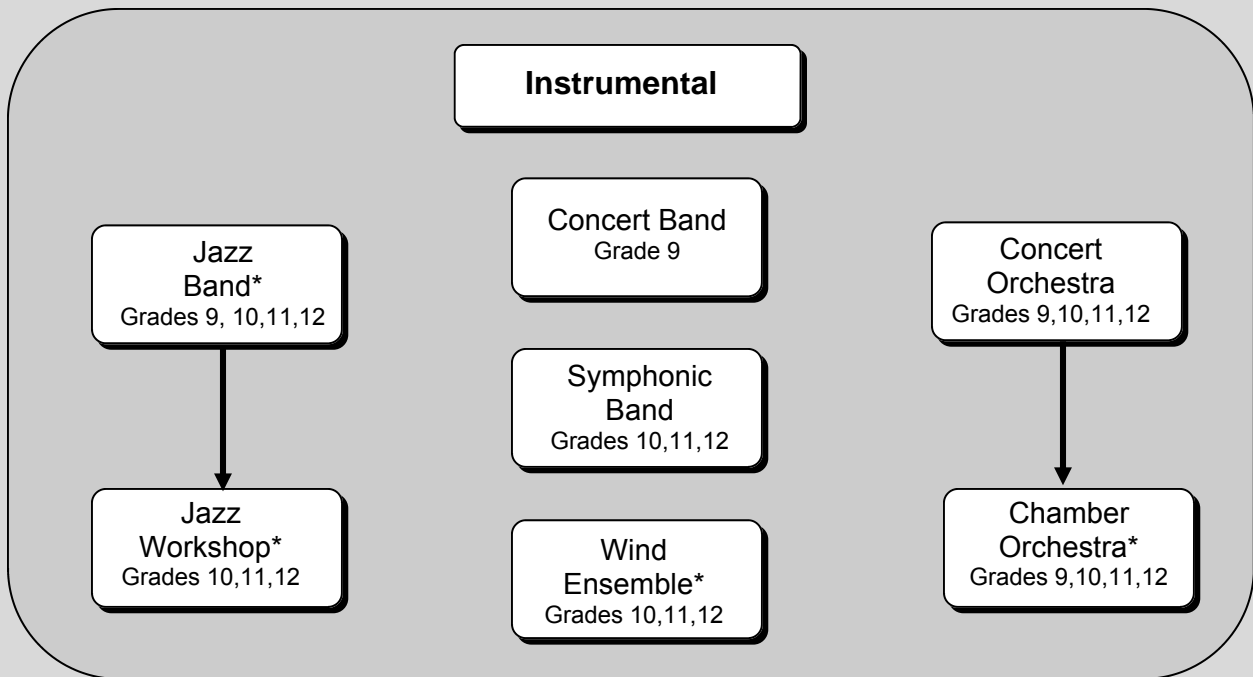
Instrumental

Jazz Band*
Grades 9, 10,11,12

Jazz Workshop*
Grades 10,11,12

Concert Band
Grade 9

Symphonic Band
Grades 10,11,12

Wind Ensemble*
Grades 10,11,12

Concert Orchestra
Grades 9,10,11,12

Chamber Orchestra*
Grades 9,10,11,12